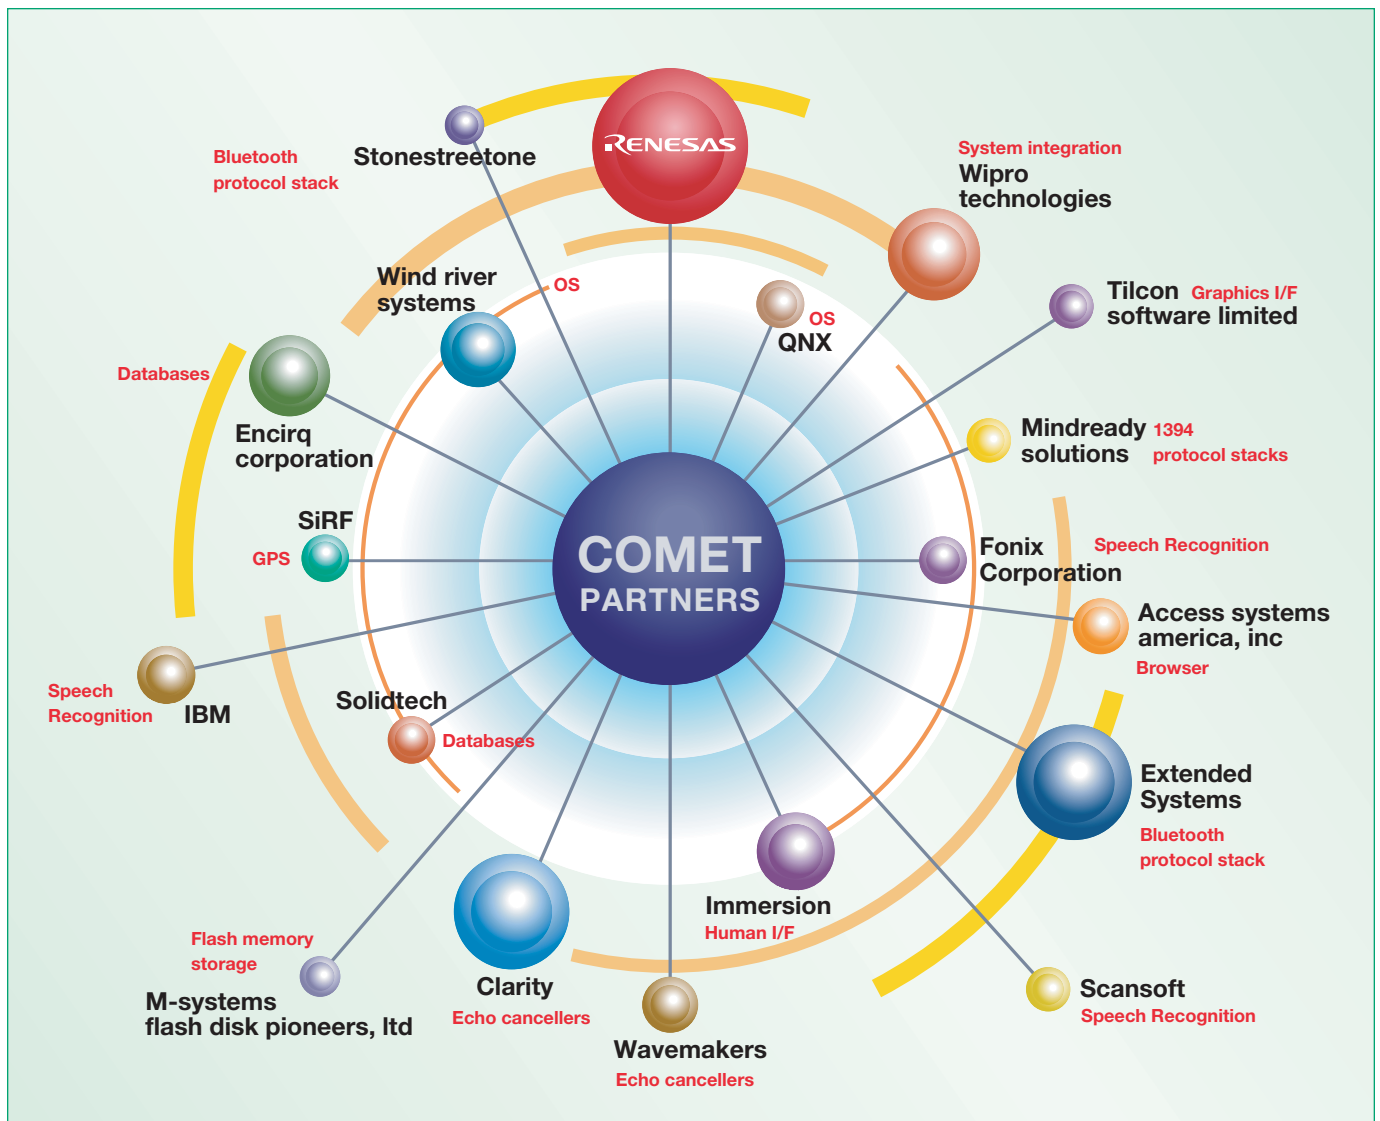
RENESAS

Bluetooth protocol stack
Stonestreetone

System integration
Wipro technologies

Wind river systems
OS

OS
QNX

Tilcon Graphics I/F
software limited

Databases
Encirq corporation

Mindready 1394
solutions protocol stacks

SiRF
GPS

COMET
PARTNERS

Fonix Corporation
Speech Recognition

Access systems america, inc
Browser

Speech Recognition
IBM

Solidtech
Databases

Extended Systems
Bluetooth protocol stack

Immersion
Human I/F

Flash memory storage
M-systems flash disk pioneers, ltd

Clarity
Echo cancellers

Wavemakers
Echo cancellers

Scansoft
Speech Recognition